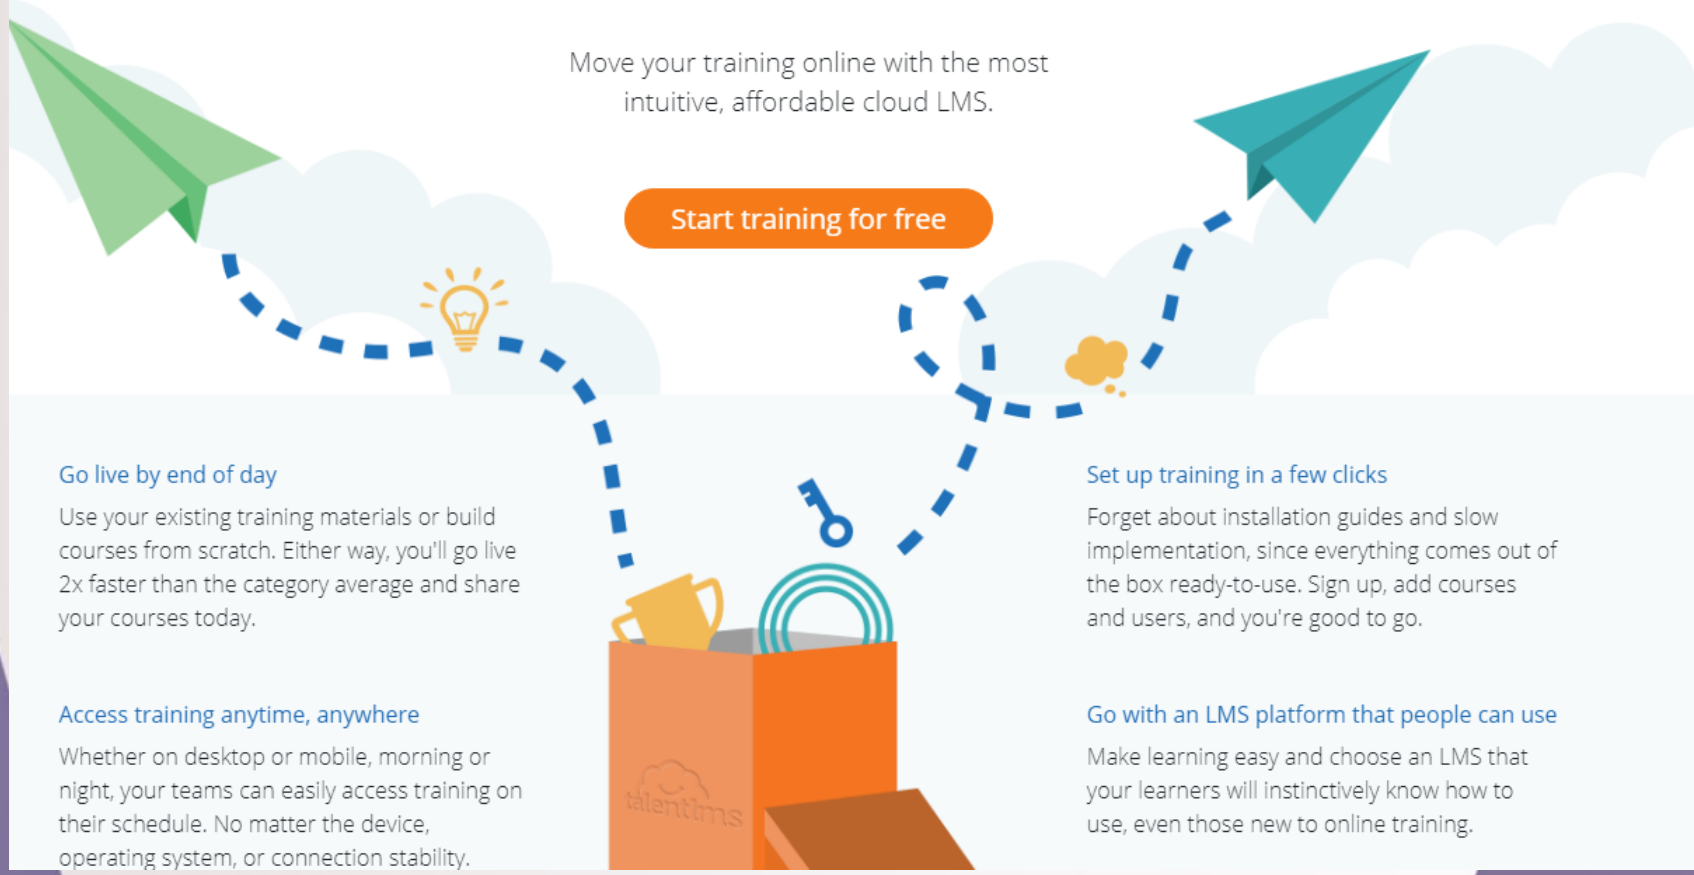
Move your training online with the most intuitive, affordable cloud LMS.

Start training for free

Go live by end of day

Use your existing training materials or build courses from scratch. Either way, you'll go live 2x faster than the category average and share your courses today.

Access training anytime, anywhere

Whether on desktop or mobile, morning or night, your teams can easily access training on their schedule. No matter the device, operating system, or connection stability.

talentlms

Set up training in a few clicks

Forget about installation guides and slow implementation, since everything comes out of the box ready-to-use. Sign up, add courses and users, and you're good to go.

Go with an LMS platform that people can use

Make learning easy and choose an LMS that your learners will instinctively know how to use, even those new to online training.